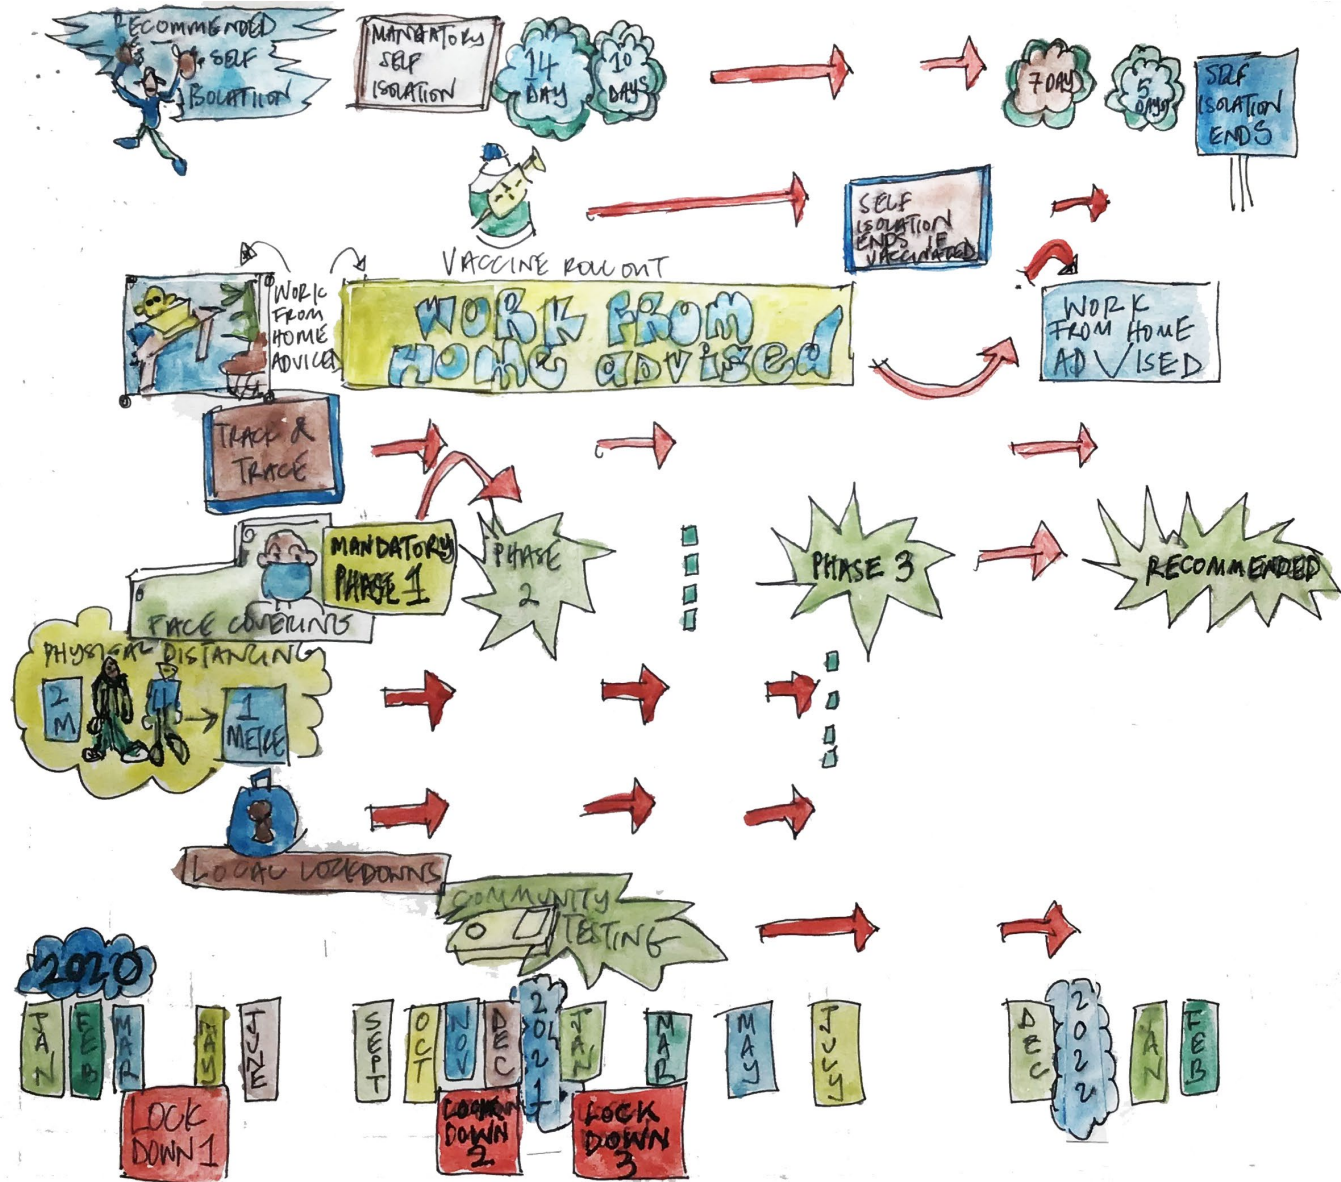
RECOMMENDED SELF ISOLATION

MANDATORY SELF ISOLATION

14 DAY

10 DAYS

7 DAY

5 DAYS

SELF ISOLATION ENDS

VACCINE ROLL OUT

SELF ISOLATION ENDS IF VACCINATED

WORK FROM HOME ADVICED

WORK FROM HOME advised

WORK FROM HOME ADVISED

TRACK & TRACE

MANDATORY PHASE 1

PHASE 2

PHASE 3

RECOMMENDED

FACE COVERINGS

PHYSICAL DISTANCING

2 M

1 METRE

LOCAL LOCKDOWNS

COMMUNITY TESTING

2020

JAN

FEB

MAR

MAY

JUNE

SEPT

OCT

NOV

DEC

2021

JAN

MAR

MAY

JULY

DEC

2022

JAN

FEB

LOCK DOWN 1

LOCK DOWN 2

LOCK DOWN 3